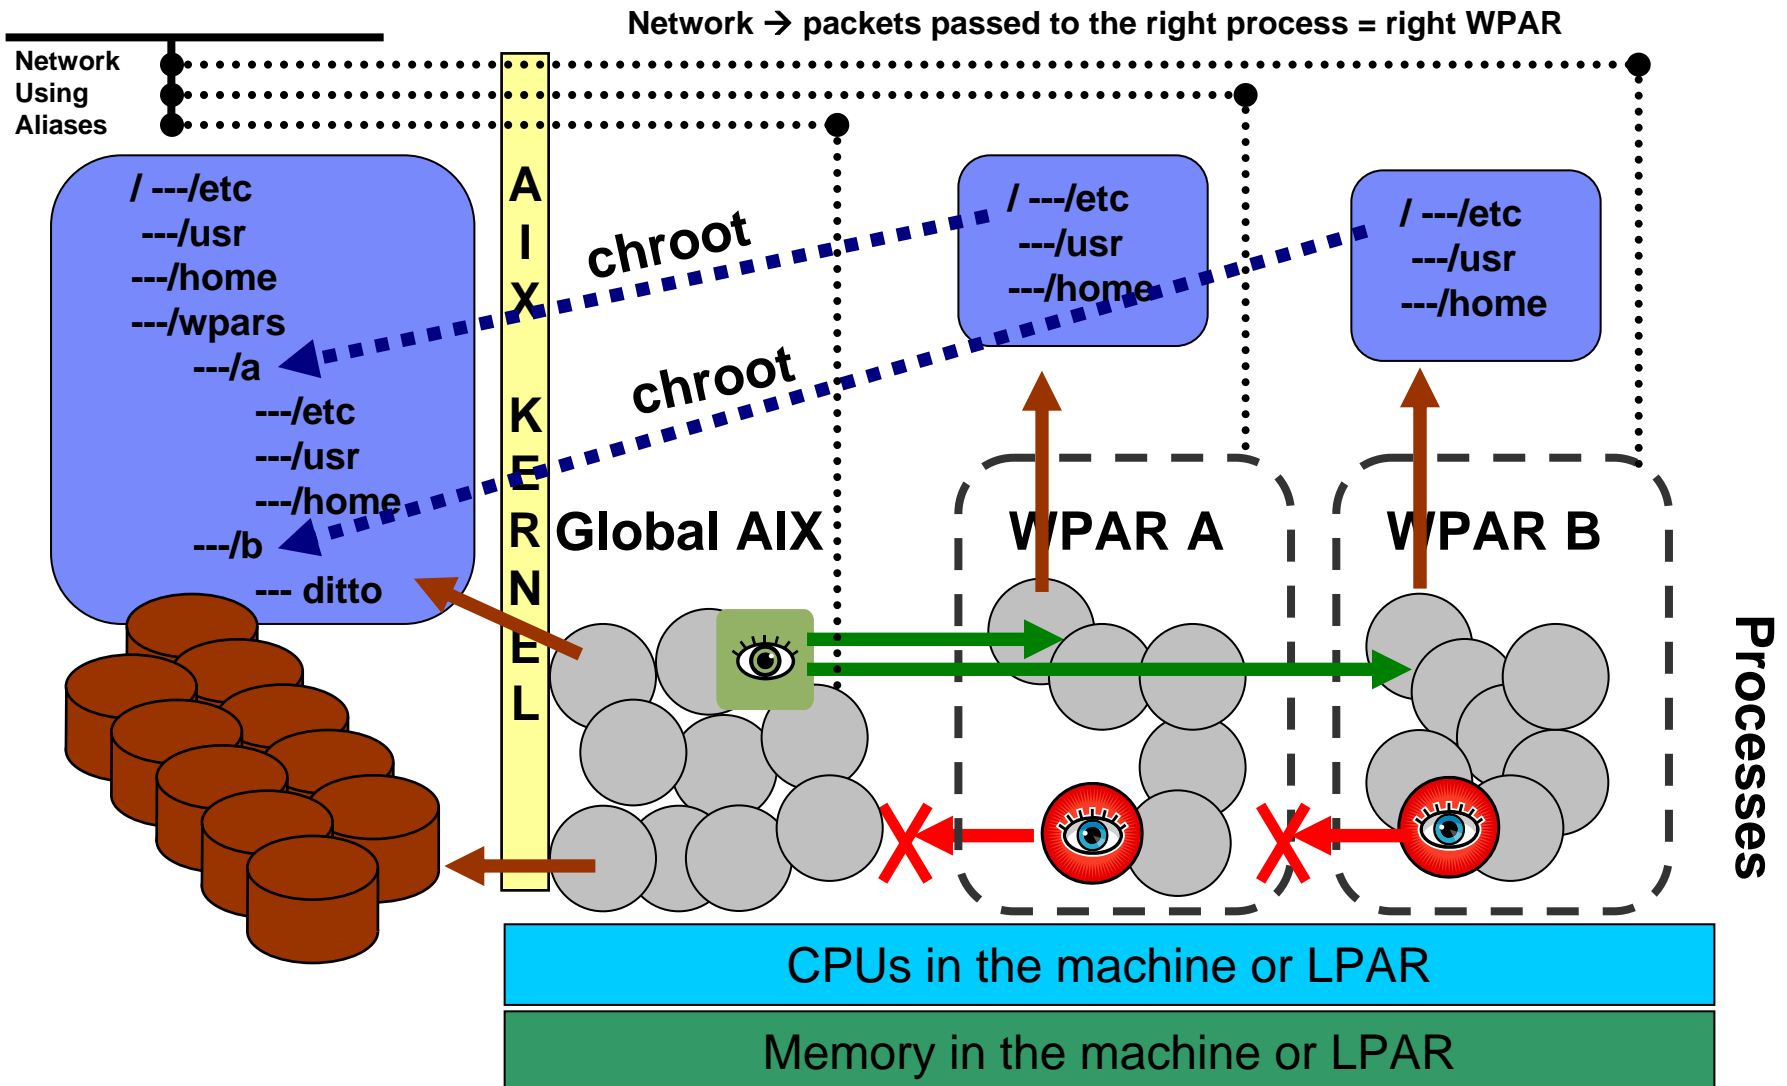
Network → packets passed to the right process = right WPAR

Network Using Aliases

/ ---/etc
---/usr
---/home
---/wpars
---/a
---/etc
---/usr
---/home
---/b
--- ditto

AIX KERNEL

chroot

chroot

/ ---/etc
---/usr
---/home

/ ---/etc
---/usr
---/home

Global AIX

WPAR A

WPAR B

Processes

CPUs in the machine or LPAR

Memory in the machine or LPAR